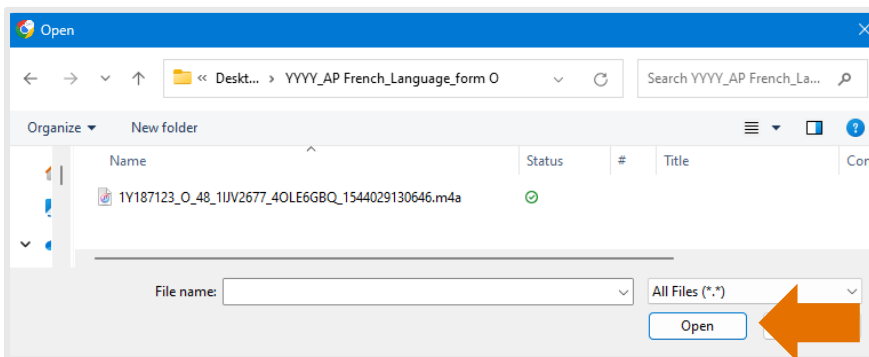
Open

« Deskt... › YYYY_AP French_Language_form O

Search YYYY_AP French_La...

Organize ▾ New folder

| Name | Status | # | Title | Co |
|---|---|---|---|---|
| 1Y187123_O_48_1IJV2677_4OLE6GBQ_1544029130646.m4a | | | | |

File name:

All Files (*.*)

Open